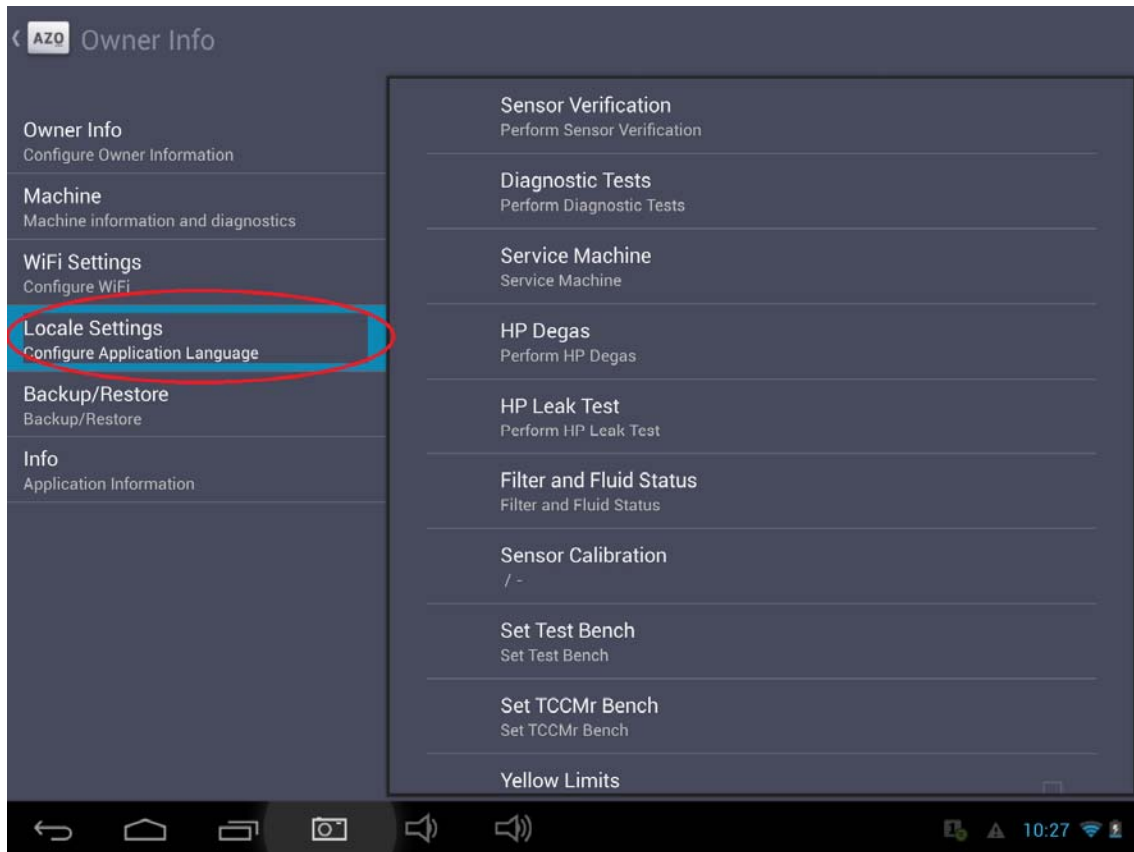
AZO Owner Info

Owner Info
Configure Owner Information

Machine
Machine information and diagnostics

WiFi Settings
Configure WiFi

Locale Settings
Configure Application Language

Backup/Restore
Backup/Restore

Info
Application Information

Sensor Verification
Perform Sensor Verification

Diagnostic Tests
Perform Diagnostic Tests

Service Machine
Service Machine

HP Degas
Perform HP Degas

HP Leak Test
Perform HP Leak Test

Filter and Fluid Status
Filter and Fluid Status

Sensor Calibration
/ -

Set Test Bench
Set Test Bench

Set TCCMr Bench
Set TCCMr Bench

Yellow Limits

10:27